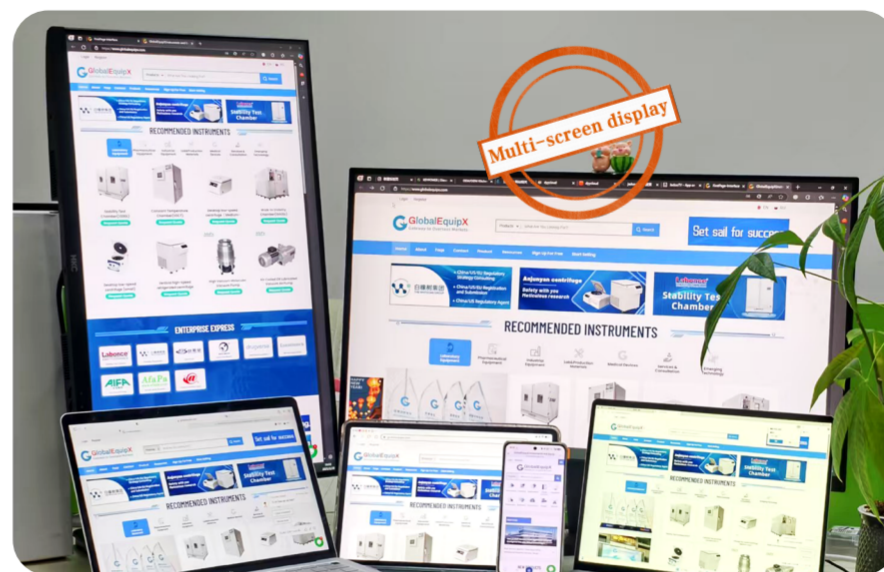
Multi-screen display

GlobalEquipX

RECOMMENDED INSTRUMENTS

ENTERPRISE EXPRESS

Labonce

AIFA

Home About Flags Contact Product Resources Sign Up For Free Start Selling

Set sail for success

China/US/EU Regulatory Strategy Consulting
China/US/EU Registration and Submission
China/US/EU Regulatory Agent

Anjunyan centrifuge
Safety with you
Meticulous research

Labonce
Stability Test Chamber

RECOMMENDED INSTRUMENTS

Laboratory Equipment
Pharmaceutical Equipment
Industrial Equipment
Lab&Production Materials
Medical Devices
Services & Consulting
Emerging Technology

Request Quote

Search

Stability Test Chamber